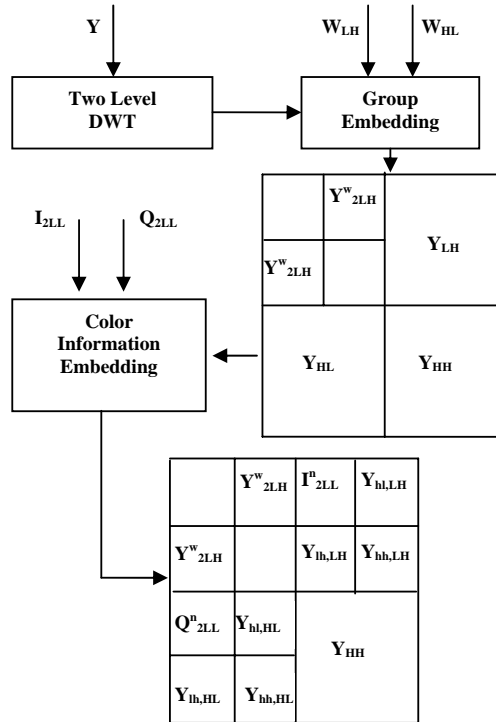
Y

$W_{LH}$

$W_{HL}$

Two Level DWT

Group Embedding

$Y^{w}_{2LH}$

$Y_{LH}$

$Y^{w}_{2LH}$

$Y_{HL}$

$Y_{HH}$

$I_{2LL}$

$Q_{2LL}$

Color Information Embedding

$Y^{w}_{2LH}$

$I^{n}_{2LL}$

$Y_{hl,LH}$

$Y^{w}_{2LH}$

$Y_{lh,LH}$

$Y_{hh,LH}$

$Q^{n}_{2LL}$

$Y_{hl,HL}$

$Y_{HH}$

$Y_{lh,HL}$

$Y_{hh,HL}$